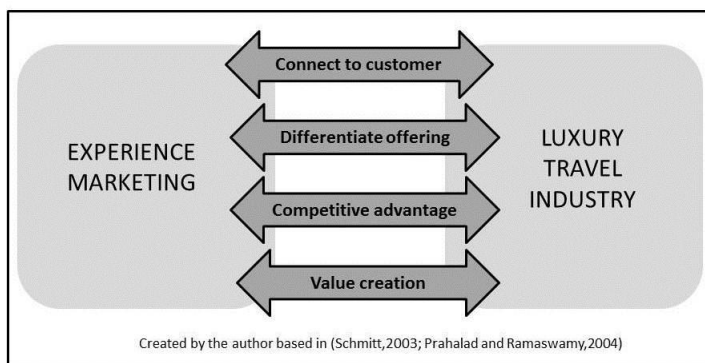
EXPERIENCE MARKETING

Connect to customer

Differentiate offering

Competitive advantage

Value creation

LUXURY TRAVEL INDUSTRY

Created by the author based in (Schmitt,2003; Prahalad and Ramaswamy,2004)